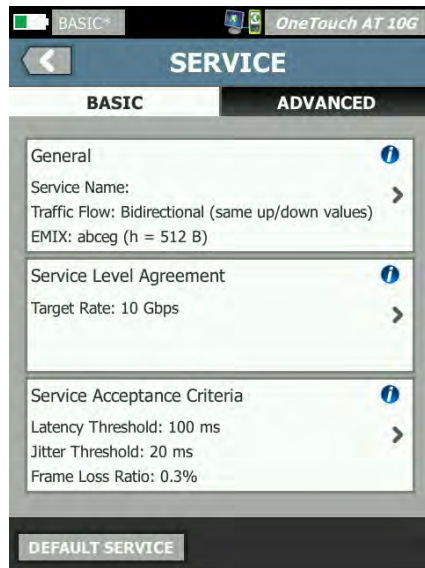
BASIC*

OneTouch AT 10G

SERVICE

BASIC

ADVANCED

General

Service Name:

Traffic Flow: Bidirectional (same up/down values)

EMIX: abceg (h = 512 B)

Service Level Agreement

Target Rate: 10 Gbps

Service Acceptance Criteria

Latency Threshold: 100 ms

Jitter Threshold: 20 ms

Frame Loss Ratio: 0.3%

DEFAULT SERVICE